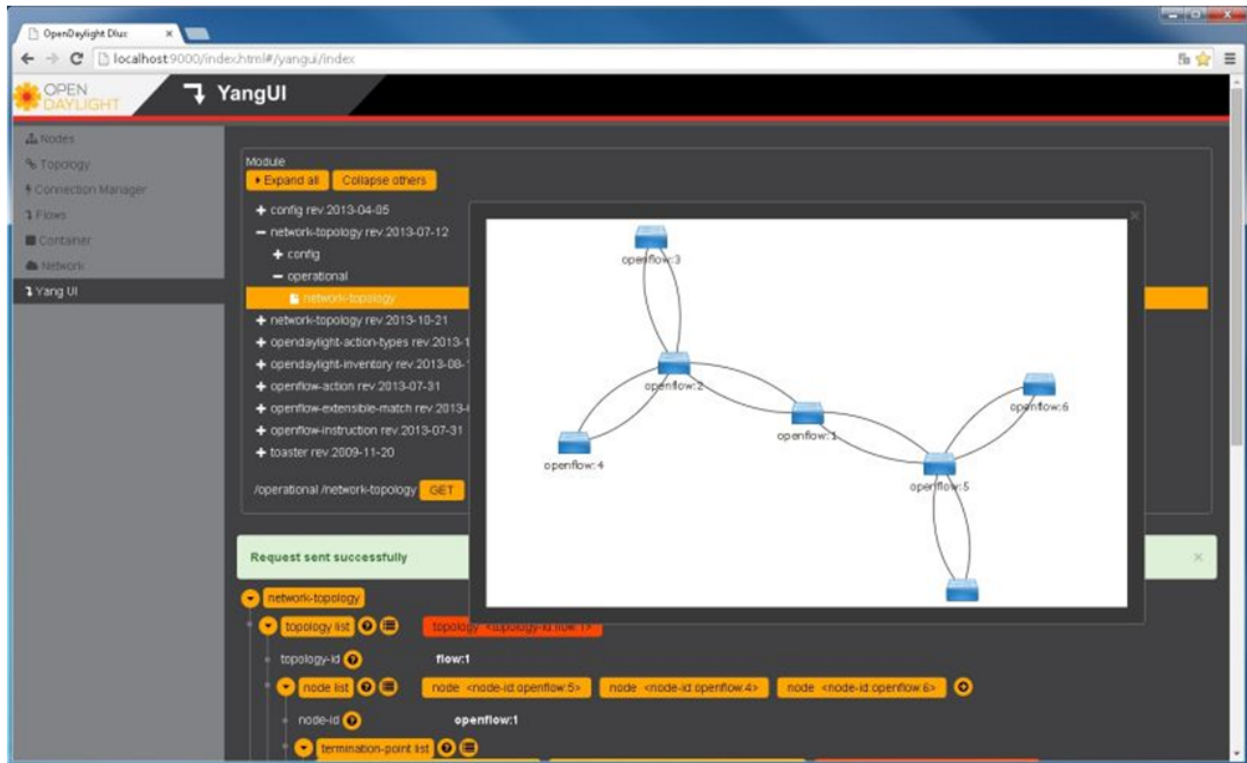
OpenDaylight Dlux ×

localhost:9000/index.html#/yangui/index

OPEN DAYLIGHT

YangUI

Nodes
Topology
Connection Manager
Flows
Container
Network
Yang UI

Module
Expand all
Collapse others

+ config rev.2013-04-05
− network-topology rev.2013-07-12
+ config
− operational
network-topology
+ network-topology rev.2013-10-21
+ opendaylight-action-types rev.2013-1
+ opendaylight-inventory rev.2013-08-1
+ openflow-action rev.2013-07-31
+ openflow-extensible-match rev.2013-
+ openflow-instruction rev.2013-07-31
+ toaster rev.2009-11-20

/operational /network-topology GET

openflow:3
openflow:2
openflow:6
openflow:1
openflow:4
openflow:5

Request sent successfully ×

network-topology
topology list
topology <topology-id:flow:1>
topology-id
flow:1
node list
node <node-id:openflow:5>
node <node-id:openflow:4>
node <node-id:openflow:6>
node-id
openflow:1
termination-point list